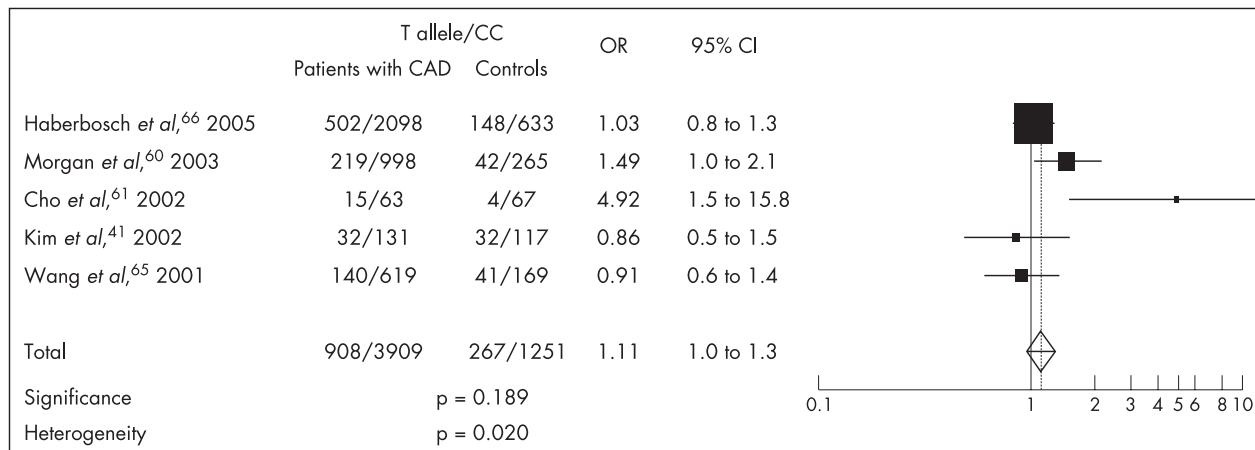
| | T allele/CC Patients with CAD | Controls | OR | 95% CI |
|---|---|---|---|---|
| Haberbosch *et al*,$^{66}$ 2005 | 502/2098 | 148/633 | 1.03 | 0.8 to 1.3 |
| Morgan *et al*,$^{60}$ 2003 | 219/998 | 42/265 | 1.49 | 1.0 to 2.1 |
| Cho *et al*,$^{61}$ 2002 | 15/63 | 4/67 | 4.92 | 1.5 to 15.8 |
| Kim *et al*,$^{41}$ 2002 | 32/131 | 32/117 | 0.86 | 0.5 to 1.5 |
| Wang *et al*,$^{65}$ 2001 | 140/619 | 41/169 | 0.91 | 0.6 to 1.4 |
| Total | 908/3909 | 267/1251 | 1.11 | 1.0 to 1.3 |

Significance p = 0.189
Heterogeneity p = 0.020

0.1 1 2 3 4 5 6 8 10